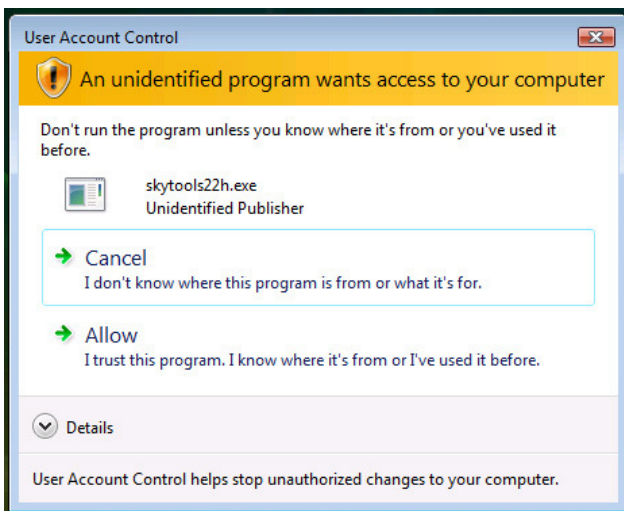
User Account Control

An unidentified program wants access to your computer

Don't run the program unless you know where it's from or you've used it before.

skytools22h.exe
Unidentified Publisher

Cancel
I don't know where this program is from or what it's for.

Allow
I trust this program. I know where it's from or I've used it before.

Details

User Account Control helps stop unauthorized changes to your computer.